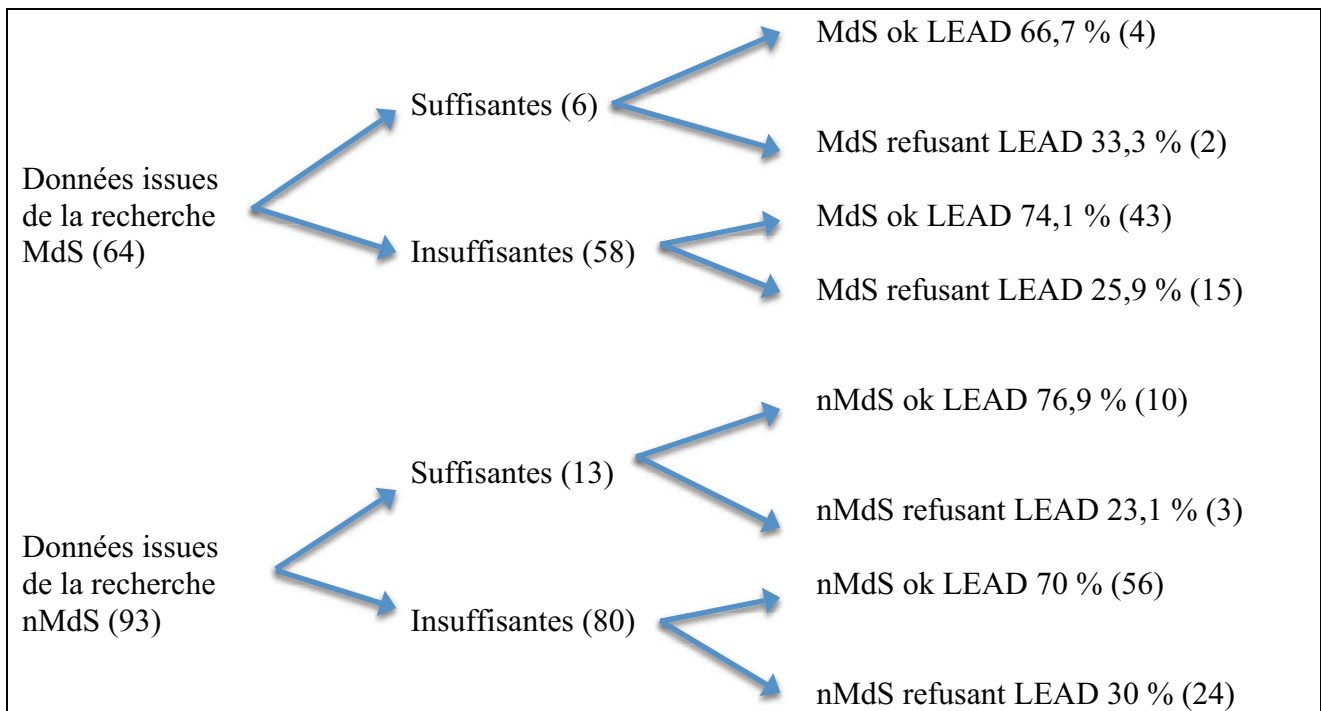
Données issues de la recherche MdS (64)

Suffisantes (6)

MdS ok LEAD 66,7 % (4)

MdS refusant LEAD 33,3 % (2)

Insuffisantes (58)

MdS ok LEAD 74,1 % (43)

MdS refusant LEAD 25,9 % (15)

Données issues de la recherche nMdS (93)

Suffisantes (13)

nMdS ok LEAD 76,9 % (10)

nMdS refusant LEAD 23,1 % (3)

Insuffisantes (80)

nMdS ok LEAD 70 % (56)

nMdS refusant LEAD 30 % (24)